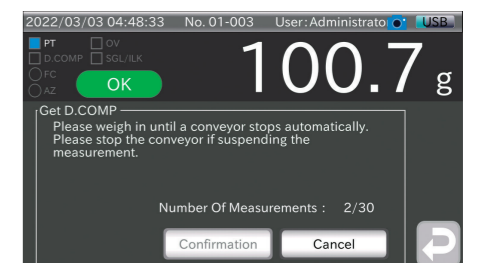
2022/03/03 04:48:33 No. 01-003 User:Administrato USB

PT OV
D.COMP SGL/ILK
FC
AZ
OK

100.7 g

Get D.COMP
Please weigh in until a conveyor stops automatically. Please stop the conveyor if suspending the measurement.

Number Of Measurements : 2/30

Confirmation Cancel